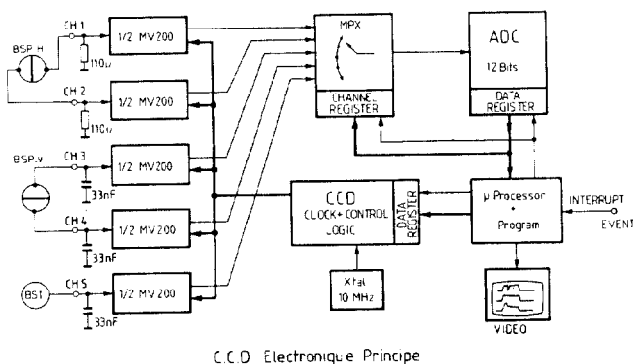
BSP H
CH 1
110Ω
CH 2
110Ω
BSP V
CH 3
33nF
CH 4
33nF
BST
CH 5
33nF
1/2 MV200
1/2 MV200
1/2 MV200
1/2 MV200
1/2 MV200
MPX
CHANNEL REGISTER
ADC
12 Bits
DATA REGISTER
CCD
CLOCK + CONTROL LOGIC
DATA REGISTER
μ Processor + Program
INTERRUPT
EVENT
Xtal 10 MHz
VIDEO

C.C.D Electronique Principe